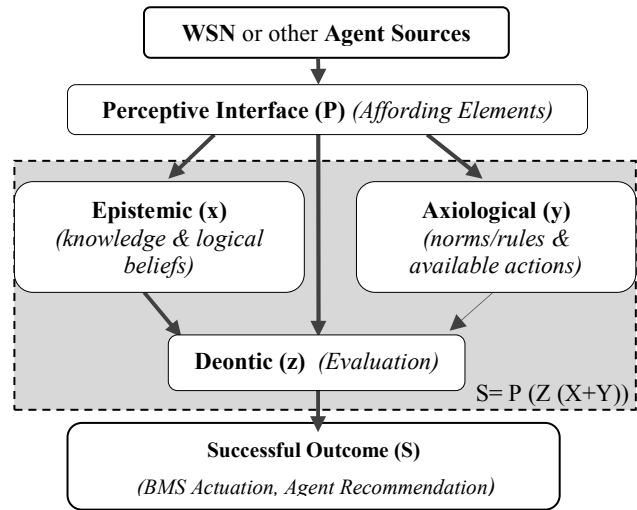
WSN or other Agent Sources

Perceptive Interface (P) (Affording Elements)

Epistemic (x) (knowledge & logical beliefs)

Axiological (y) (norms/rules & available actions)

Deontic (z) (Evaluation)

S= P (Z (X+Y))

Successful Outcome (S)
(BMS Actuation, Agent Recommendation)